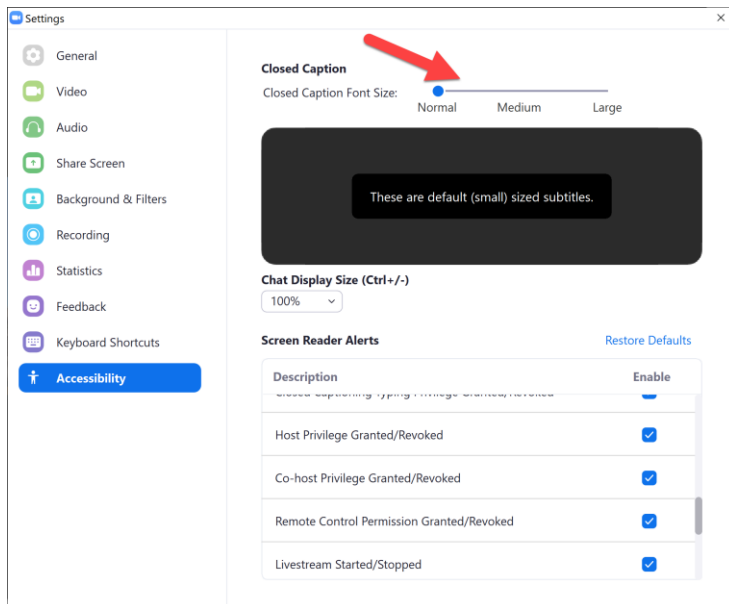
Settings

×

General

Video

Audio

Share Screen

Background & Filters

Recording

Statistics

Feedback

Keyboard Shortcuts

Accessibility

Closed Caption

Closed Caption Font Size:

Normal Medium Large

These are default (small) sized subtitles.

Chat Display Size (Ctrl+/-)

100%

Screen Reader Alerts

Restore Defaults

| Description | Enable |
|---|---|
| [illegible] | |
| Host Privilege Granted/Revoked | |
| Co-host Privilege Granted/Revoked | |
| Remote Control Permission Granted/Revoked | |
| Livestream Started/Stopped | |